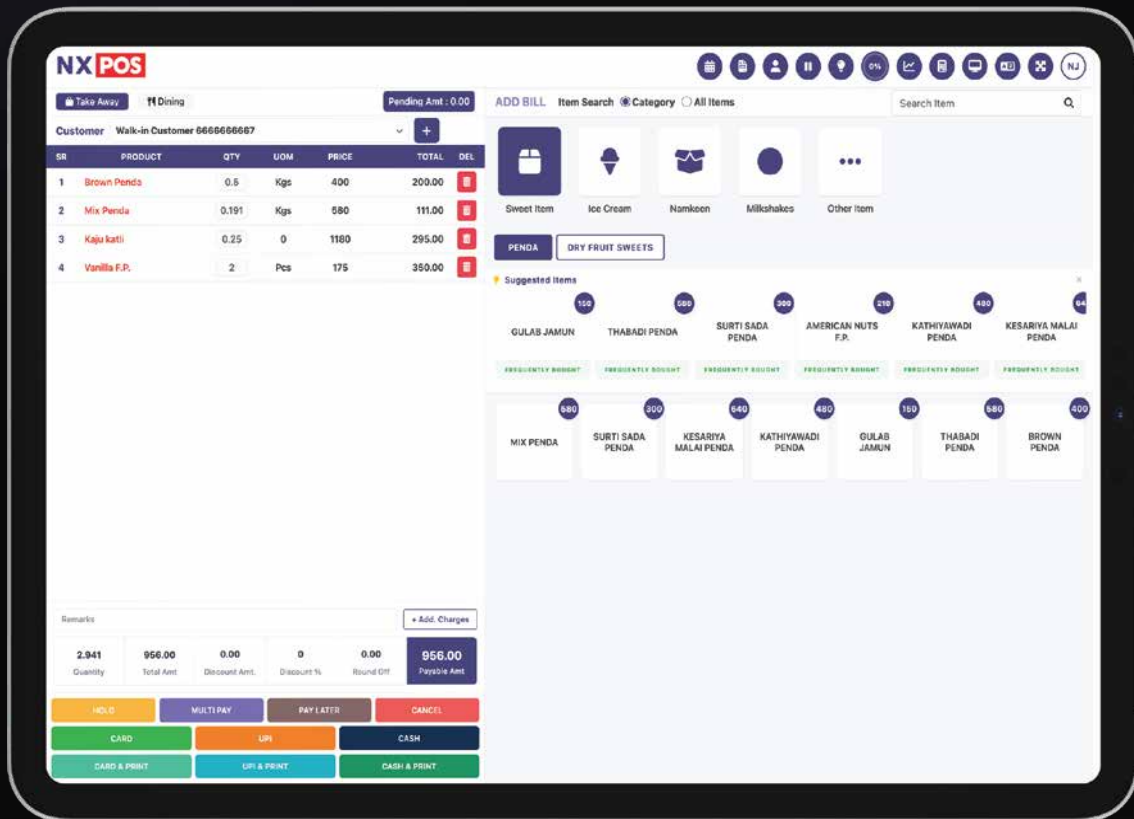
NX POS

0% NJ

Take Away Dining Pending Amt : 0.00

Customer Walk-in Customer 6666666667 +

| SR | PRODUCT | QTY | UOM | PRICE | TOTAL | DEL |
|---|---|---|---|---|---|---|
| 1 | Brown Penda | 0.5 | Kgs | 400 | 200.00 | |
| 2 | Mix Penda | 0.191 | Kgs | 580 | 111.00 | |
| 3 | Kaju katli | 0.25 | 0 | 1180 | 295.00 | |
| 4 | Vanilla F.P. | 2 | Pcs | 175 | 350.00 | |

Remarks + Add. Charges

| 2.941 | 956.00 | 0.00 | 0 | 0.00 | 956.00 |
|---|---|---|---|---|---|
| Quantity | Total Amt | Discount Amt. | Discount % | Round Off | Payable Amt |

HOLD MULTI PAY PAY LATER CANCEL
CARD UPI CASH
CARD & PRINT UPI & PRINT CASH & PRINT

ADD BILL Item Search Category All Items Search Item

Sweet Item Ice Cream Namkeen Milkshakes Other Item

PENDA DRY FRUIT SWEETS

Suggested Items

150 GULAB JAMUN FREQUENTLY BOUGHT
580 THABADI PENDA FREQUENTLY BOUGHT
300 SURTI SADA PENDA FREQUENTLY BOUGHT
210 AMERICAN NUTS F.P. FREQUENTLY BOUGHT
480 KATHIYAWADI PENDA FREQUENTLY BOUGHT
64 KESARIYA MALAI PENDA FREQUENTLY BOUGHT

580 MIX PENDA
300 SURTI SADA PENDA
640 KESARIYA MALAI PENDA
480 KATHIYAWADI PENDA
150 GULAB JAMUN
580 THABADI PENDA
400 BROWN PENDA